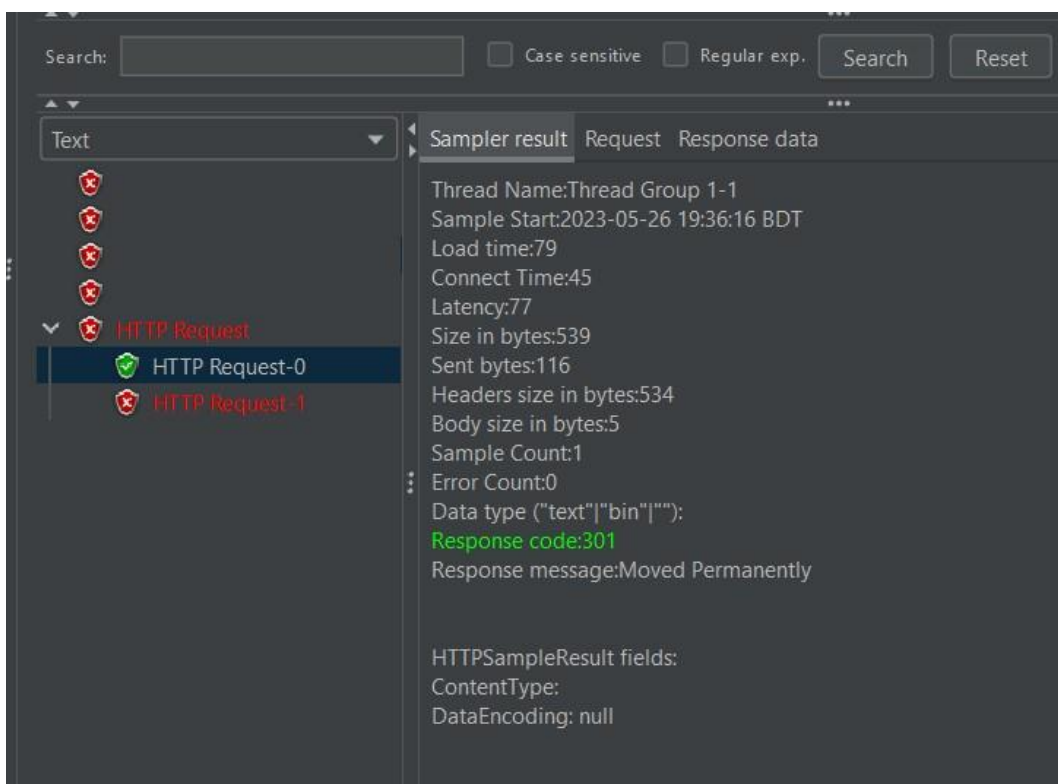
Search:
Case sensitive
Regular exp.
Search
Reset

Text
HTTP Request
HTTP Request-0
HTTP Request-1

Sampler result
Request
Response data

Thread Name:Thread Group 1-1
Sample Start:2023-05-26 19:36:16 BDT
Load time:79
Connect Time:45
Latency:77
Size in bytes:539
Sent bytes:116
Headers size in bytes:534
Body size in bytes:5
Sample Count:1
Error Count:0
Data type ("text"|"bin"|""):
Response code:301
Response message:Moved Permanently

HTTPSampleResult fields:
ContentType:
DataEncoding: null